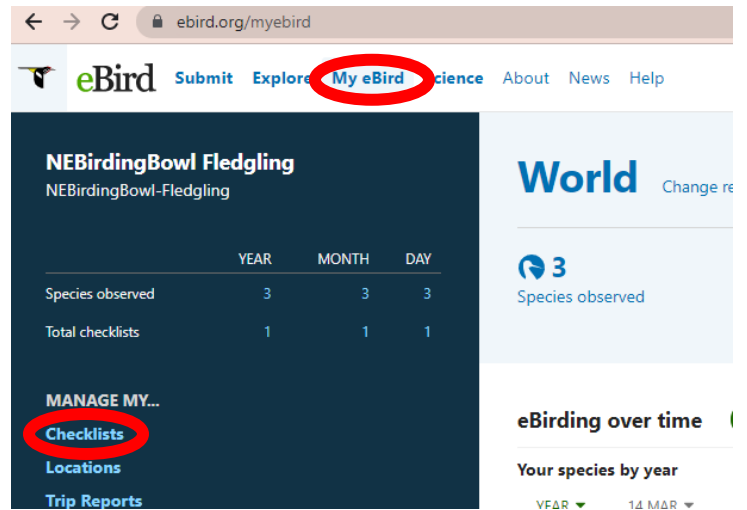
ebird.org/myebird

eBird Submit Explore My eBird Science About News Help

NEBirdingBowl Fledgling
NEBirdingBowl-Fledgling

| | YEAR | MONTH | DAY |
|---|---|---|---|
| Species observed | 3 | 3 | 3 |
| Total checklists | 1 | 1 | 1 |

MANAGE MY...
Checklists
Locations
Trip Reports

World Change re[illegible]

3
Species observed

eBirding over time

Your species by year

YEAR 14 MAR